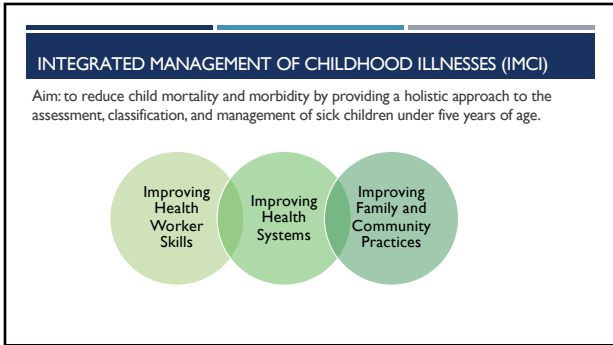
INTEGRATED MANAGEMENT OF CHILDHOOD ILLNESSES (IMCI)

Aim: to reduce child mortality and morbidity by providing a holistic approach to the assessment, classification, and management of sick children under five years of age.

Improving Health Worker Skills

Improving Health Systems

Improving Family and Community Practices